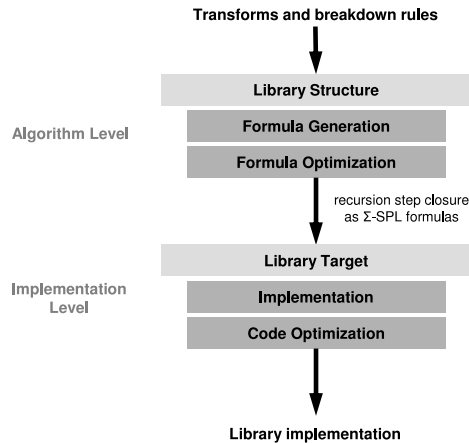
Transforms and breakdown rules

Library Structure

Algorithm Level

Formula Generation

Formula Optimization

recursion step closure as Σ-SPL formulas

Library Target

Implementation Level

Implementation

Code Optimization

Library implementation